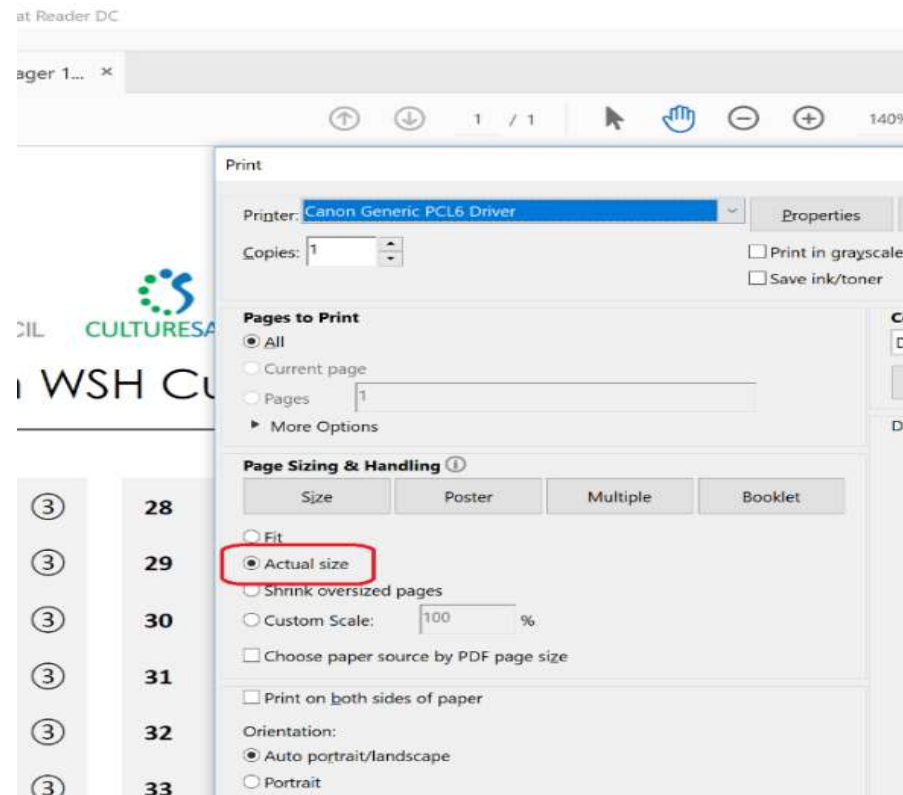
at Reader DC

ager 1... ×

1 / 1

140

Print

Printer: Canon Generic PCL6 Driver

Properties

Copies: 1

Print in grayscale

Save ink/toner

CIL CULTURESA

WSH Cu

Pages to Print

All

Current page

Pages 1

More Options

Page Sizing & Handling

Size

Poster

Multiple

Booklet

Fit

Actual size

Shrink oversized pages

Custom Scale: 100 %

Choose paper source by PDF page size

Print on both sides of paper

Orientation:

Auto portrait/landscape

Portrait

③ 28

③ 29

③ 30

③ 31

③ 32

③ 33

C

D

D